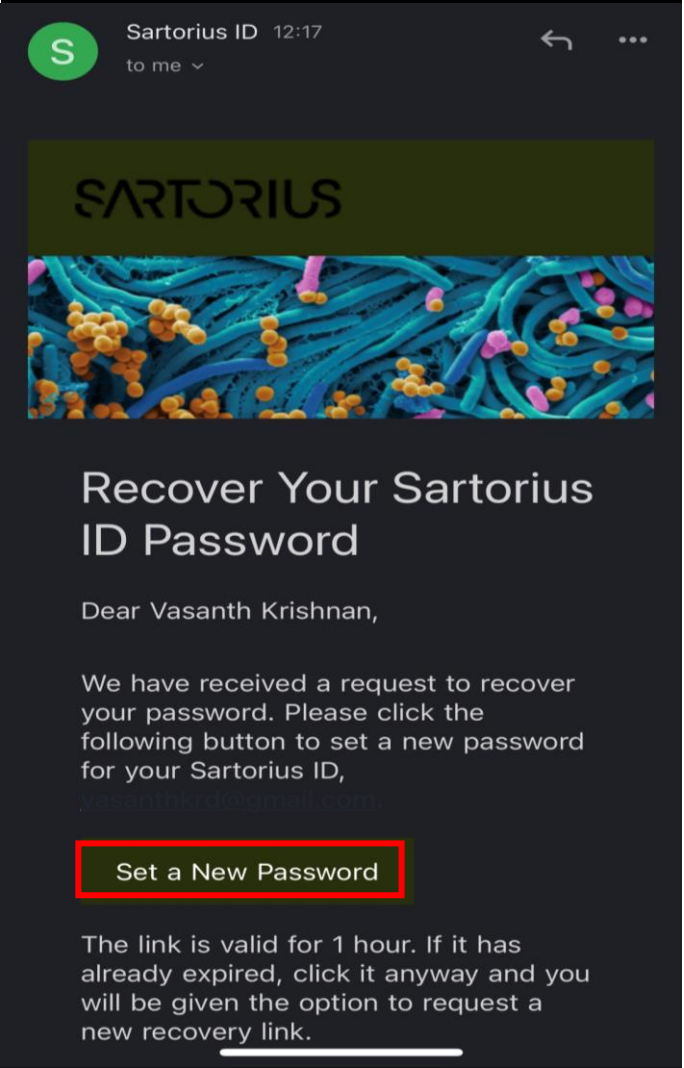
S

Sartorius ID 12:17
to me

SARTORIUS

Recover Your Sartorius ID Password

Dear Vasanth Krishnan,

We have received a request to recover your password. Please click the following button to set a new password for your Sartorius ID, vasanthkrd@gmail.com.

Set a New Password

The link is valid for 1 hour. If it has already expired, click it anyway and you will be given the option to request a new recovery link.